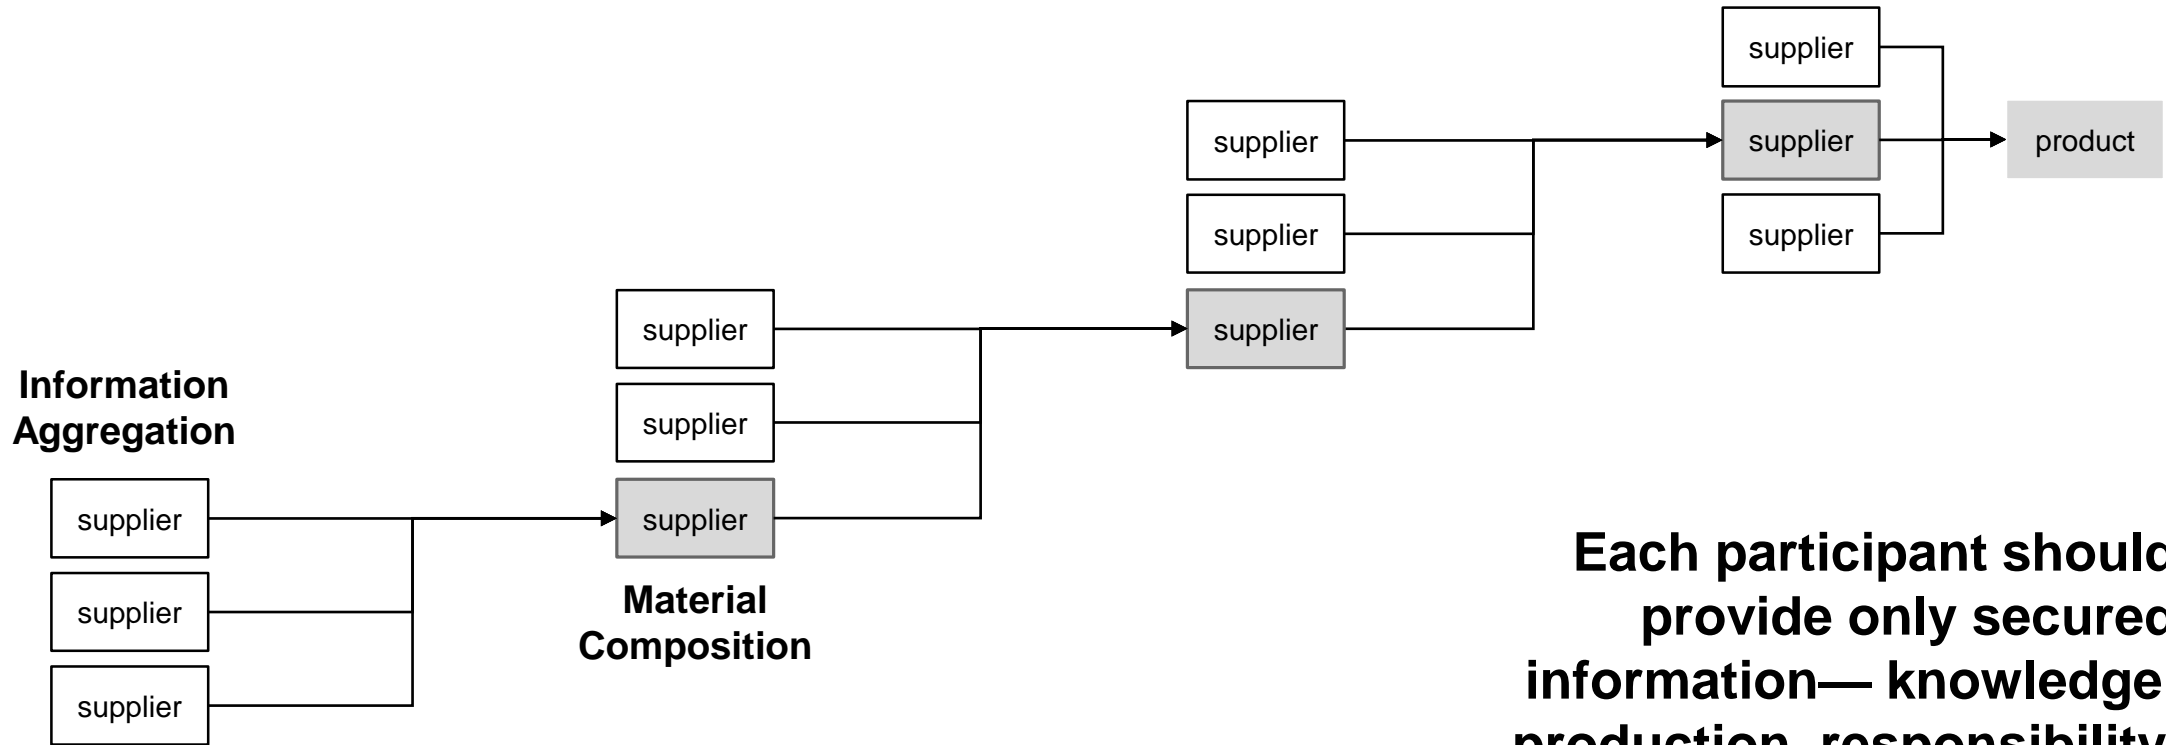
supplier

supplier

product

supplier

supplier

supplier

supplier

supplier

supplier

supplier

Information Aggregation

supplier

supplier

supplier

supplier

Material Composition

Each participant should provide only secured information— knowledge production, responsibility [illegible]